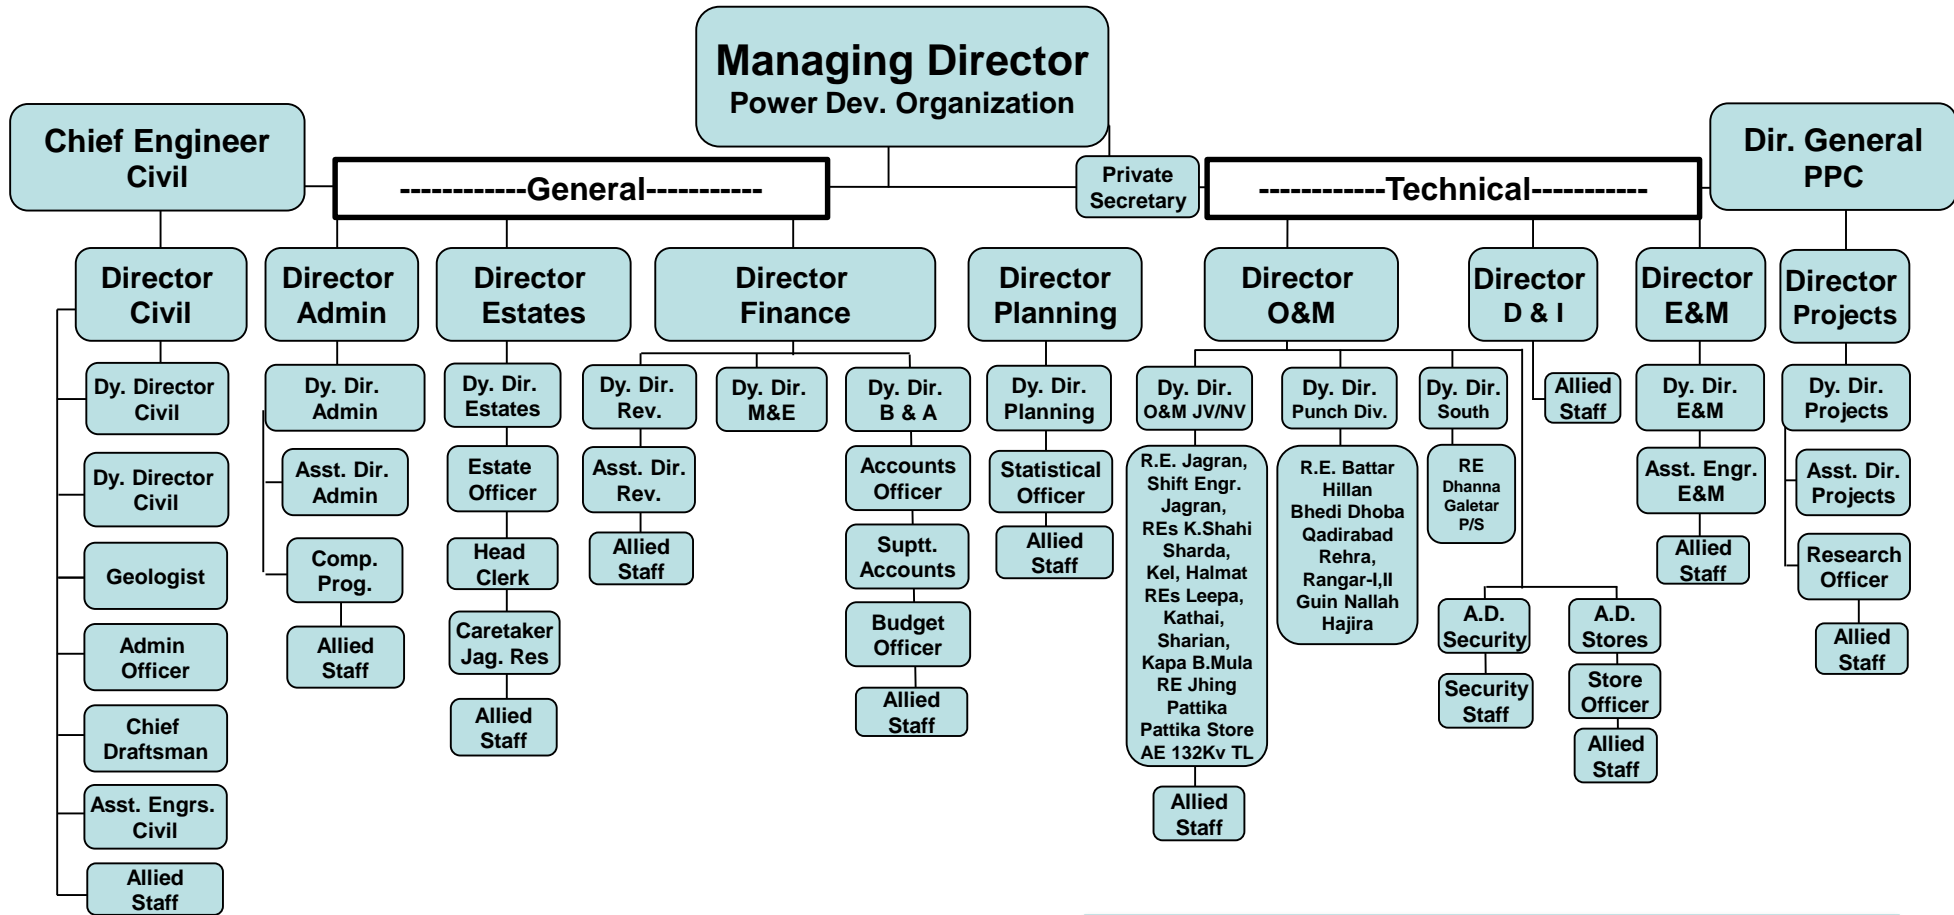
Managing Director
Power Dev. Organization

Chief Engineer Civil

------------General-----------

Private Secretary

------------Technical-----------

Dir. General PPC

Director Civil
Dy. Director Civil
Dy. Director Civil
Geologist
Admin Officer
Chief Draftsman
Asst. Engrs. Civil
Allied Staff

Director Admin
Dy. Dir. Admin
Asst. Dir. Admin
Comp. Prog.
Allied Staff

Director Estates
Dy. Dir. Estates
Estate Officer
Head Clerk
Caretaker Jag. Res
Allied Staff

Director Finance
Dy. Dir. Rev.
Asst. Dir. Rev.
Allied Staff
Dy. Dir. M&E
Dy. Dir. B & A
Accounts Officer
Suptt. Accounts
Budget Officer
Allied Staff

Director Planning
Dy. Dir. Planning
Statistical Officer
Allied Staff

Director O&M
Dy. Dir. O&M JV/NV
R.E. Jagran, Shift Engr. Jagran, REs K.Shahi Sharda, Kel, Halmat REs Leepa, Kathai, Sharian, Kapa B.Mula RE Jhing Pattika Pattika Store AE 132Kv TL
Allied Staff
Dy. Dir. Punch Div.
R.E. Battar Hillan Bhedi Dhoba Qadirabad Rehra, Rangar-I,II Guin Nallah Hajira
Dy. Dir. South
RE Dhanna Galetar P/S
A.D. Security
Security Staff
A.D. Stores
Store Officer
Allied Staff

Director D & I
Allied Staff

Director E&M
Dy. Dir. E&M
Asst. Engr. E&M
Allied Staff

Director Projects
Dy. Dir. Projects
Asst. Dir. Projects
Research Officer
Allied Staff